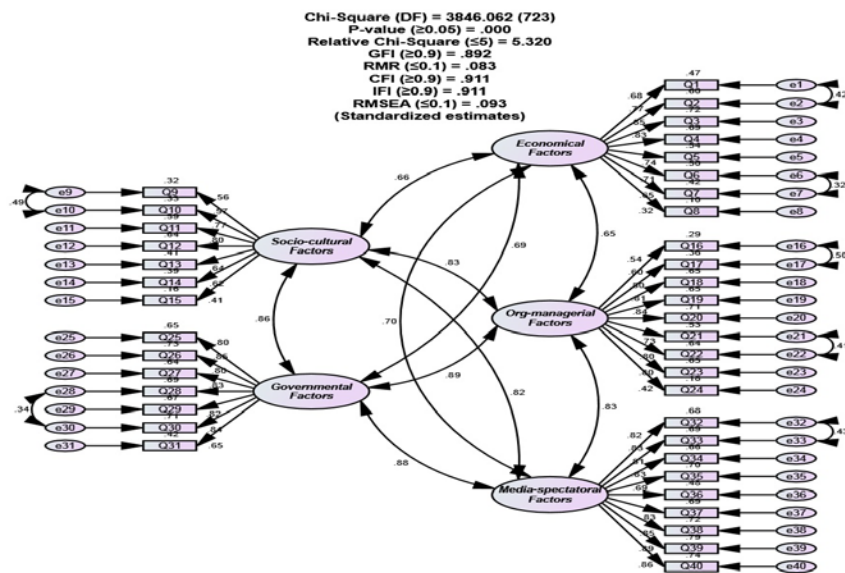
Chi-Square (DF) = 3846.062 (723)
P-value (≥0.05) = .000
Relative Chi-Square (≤5) = 5.320
GFI (≥0.9) = .892
RMR (≤0.1) = .083
CFI (≥0.9) = .911
IFI (≥0.9) = .911
RMSEA (≤0.1) = .093
(Standardized estimates)

Economical Factors
Socio-cultural Factors
Org-managerial Factors
Governmental Factors
Media-spectatoral Factors

.66
.69
.65
.83
.70
.86
.89
.82
.83
.88

.47 Q1 e1
.68
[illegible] Q2 e2
.42
.77
.74 Q3 e3
.85
.69 Q4 e4
.83
.54 Q5 e5
.74
.55 Q6 e6
.71
.32
.52 Q7 e7
.45
.10 Q8 e8
.32

.32 Q9 e9
.56
.49
.33 Q10 e10
.57
.59 Q11 e11
.77
.64 Q12 e12
.80
.41 Q13 e13
.64
.39 Q14 e14
.62
.16 Q15 e15
.41

.29 Q16 e16
.54
.50
.36 Q17 e17
.60
.65 Q18 e18
.80
.65 Q19 e19
.81
.71 Q20 e20
.84
.53 Q21 e21
.72
.64 Q22 e22
.80
.16 Q23 e23
.40
Q24 e24
.42

.65 Q25 e25
.80
.73 Q26 e26
.86
.64 Q27 e27
.80
.69 Q28 e28
.83
.34
.67 Q29 e29
.82
.42 Q30 e30
.84
Q31 e31
.65

.68 Q32 e32
.82
.69 Q33 e33
.43
.83
.69 Q34 e34
.70 Q35 e35
.48 Q36 e36
.69
.69 Q37 e37
.72 Q38 e38
.83
.79 Q39 e39
.85
.74 Q40 e40
.89
.86